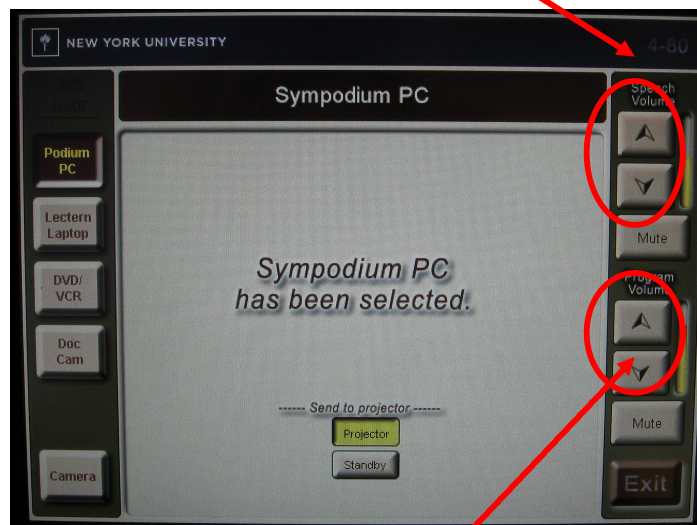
NEW YORK UNIVERSITY

4-80

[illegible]

Sympodium PC

Speech Volume

Podium PC

Lectern Laptop

DVD/ VCR

Doc Cam

Camera

Sympodium PC has been selected.

Mute

Program Volume

Mute

------ Send to projector ------

Projector

Standby

Exit